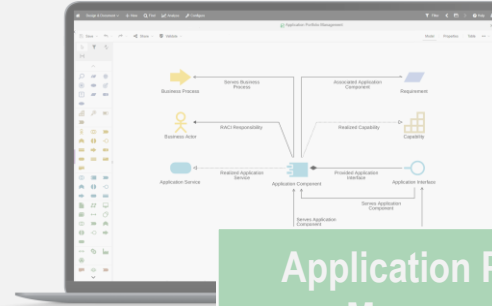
Design & Document · New · Find · Analyze · Configure

Application Portfolio Management

Save · Share · Options

Serves Business Process

Associated Application Component

Business Process

Requirement

RACI Responsibility

Business Actor

Realized Capability

Capability

Realized Application Service

Provided Application Interface

Application Service

Application Component

Application Interface

Serves Application Component

Serves Application Component

Application P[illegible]
M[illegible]